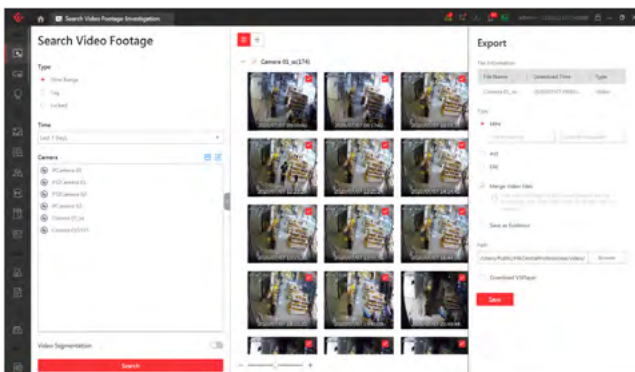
Search Video Footage Investigation

Search Video Footage

Type

Time Range

Tag

Locked

Time

Last 7 Days

Camera

IPCamera 01

PTZCamera 01

PTZCamera 02

IPCamera 02

Camera 01_sc

Camera 01(174)

Video Segmentation

Search

Camera 01_sc(174)

Export

File Information

| File Name | Download Time | Type |
|---|---|---|
| Camera 01_sc... | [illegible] | Video |

Type

MP4

AVI

EXE

Merge Video Files

Save as Evidence

Path

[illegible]

Browse

Download VSPlayer

Save